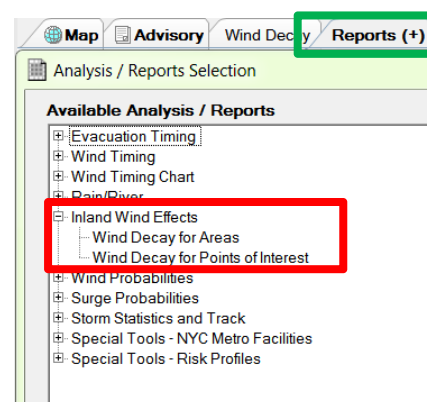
Map
Advisory
Wind Decay
Reports (+)

Analysis / Reports Selection

Available Analysis / Reports

Evacuation Timing
Wind Timing
Wind Timing Chart
Rain/River
Inland Wind Effects
Wind Decay for Areas
Wind Decay for Points of Interest
Wind Probabilities
Surge Probabilities
Storm Statistics and Track
Special Tools - NYC Metro Facilities
Special Tools - Risk Profiles